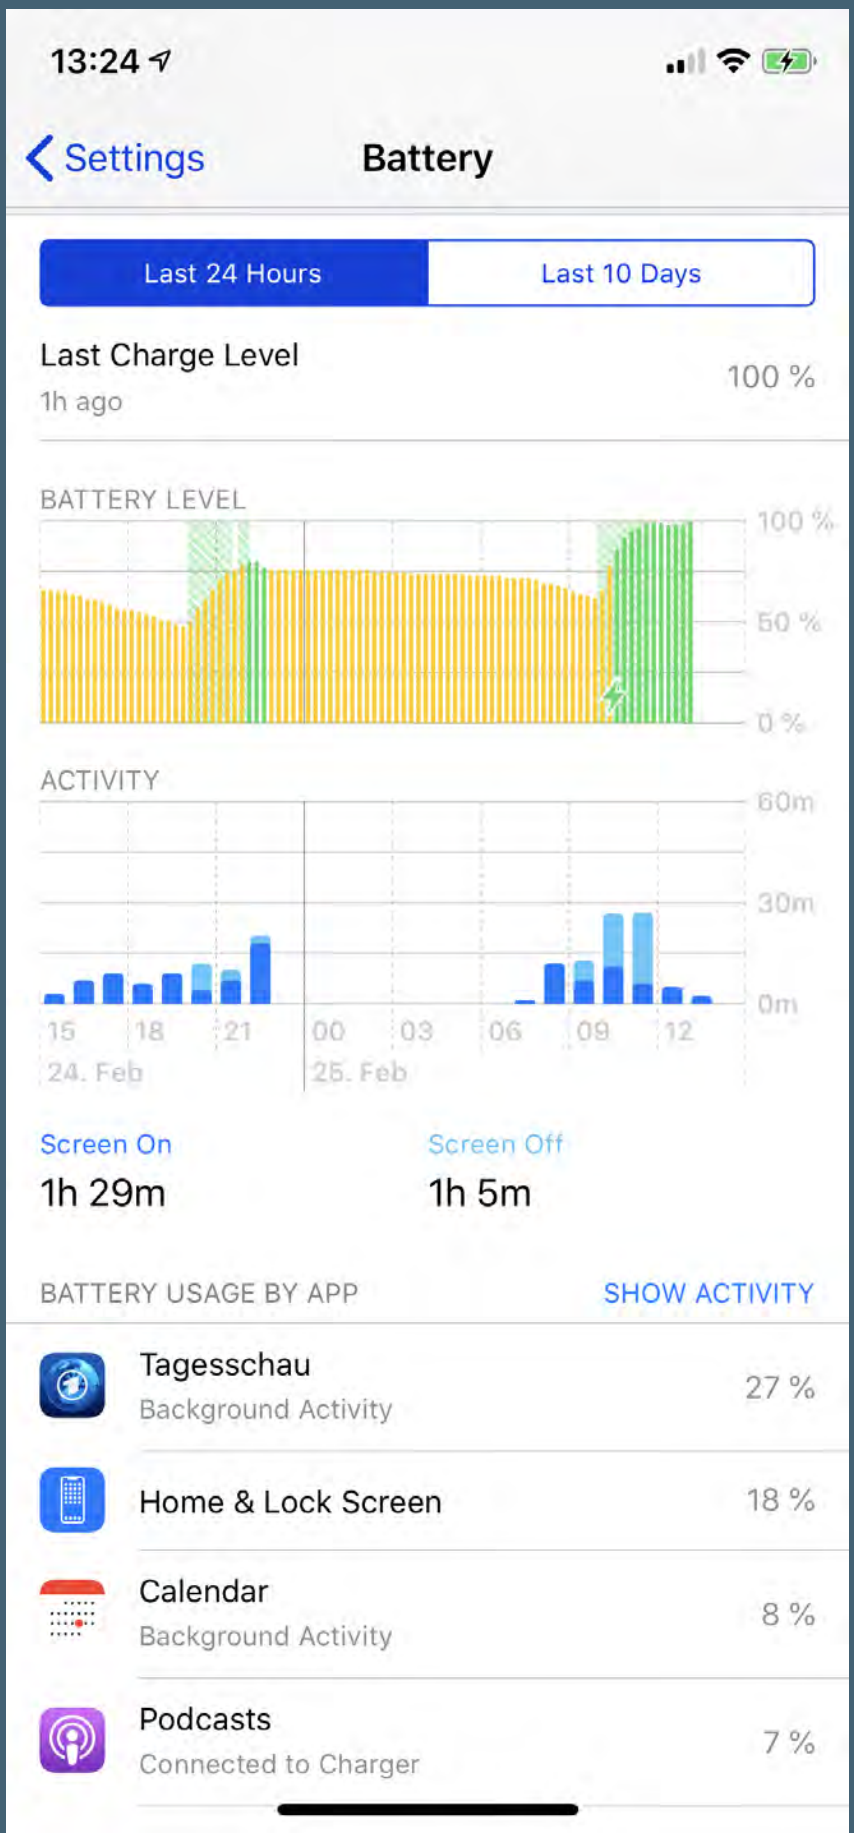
13:24

Settings

Battery

Last 24 Hours

Last 10 Days

Last Charge Level

1h ago

100 %

BATTERY LEVEL

100 %

50 %

0 %

ACTIVITY

60m

30m

0m

15 18 21 00 03 06 09 12

24. Feb

25. Feb

Screen On

1h 29m

Screen Off

1h 5m

BATTERY USAGE BY APP

SHOW ACTIVITY

Tagesschau
Background Activity
27 %

Home & Lock Screen
18 %

Calendar
Background Activity
8 %

Podcasts
Connected to Charger
7 %